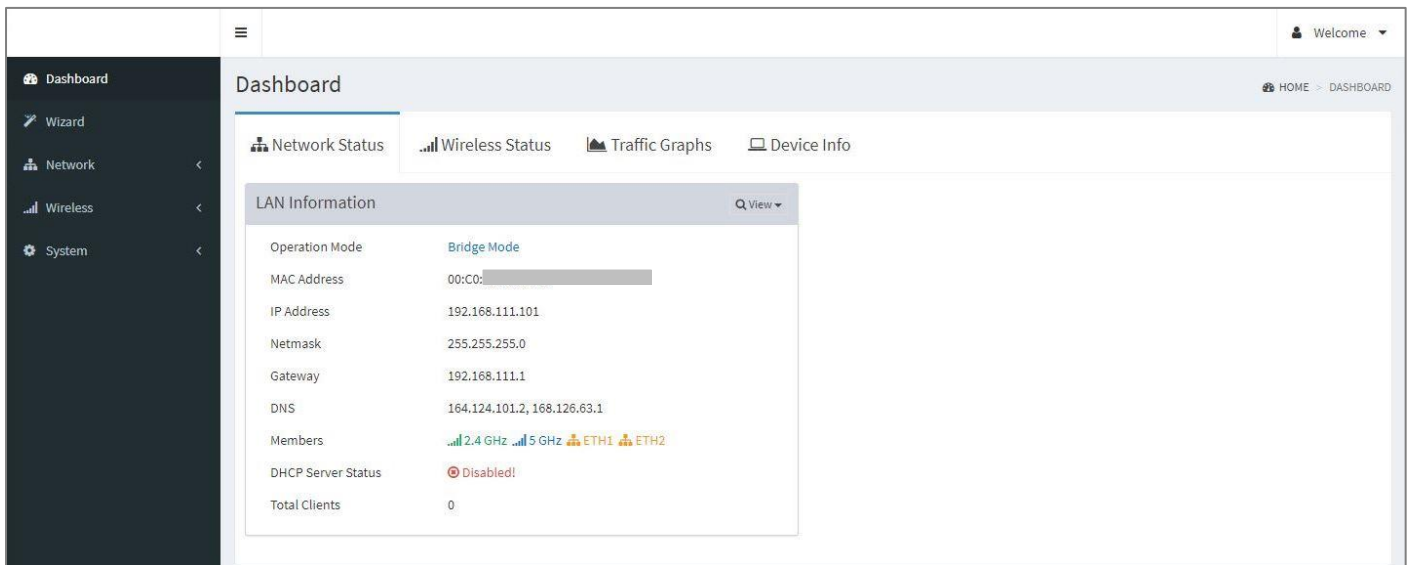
Welcome

Dashboard
Wizard
Network
Wireless
System

Dashboard

HOME > DASHBOARD

Network Status | Wireless Status | Traffic Graphs | Device Info

LAN Information

View

| | |
|---|---|
| Operation Mode | Bridge Mode |
| MAC Address | 00:C0:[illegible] |
| IP Address | 192.168.111.101 |
| Netmask | 255.255.255.0 |
| Gateway | 192.168.111.1 |
| DNS | 164.124.101.2, 168.126.63.1 |
| Members | 2.4 GHz 5 GHz ETH1 ETH2 |
| DHCP Server Status | Disabled! |
| Total Clients | 0 |